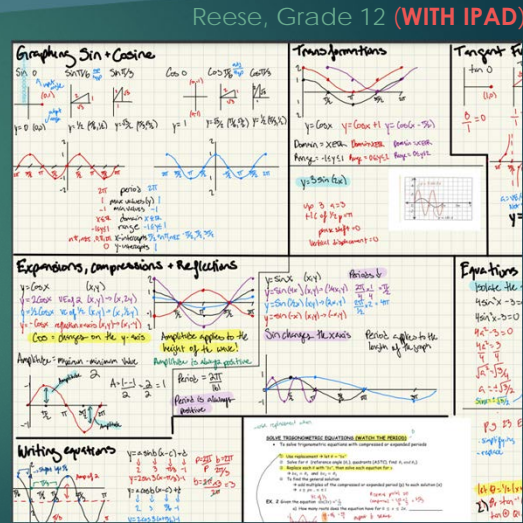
Reese, Grade 12 (WITH IPAD)

Graphing Sin + Cosine

Sin 0

Sin π/6

Sin π/3

Cos 0

Cos π/6

Cos π/3

y = Sin(x)

y = Cos(x)

Transformations

Tangent

$\frac{0}{1} = 0$

y = Cos x    y = Cos x + 1    y = Cos(x - π/2)

y = 3 sin(2x)

Expansions, compressions + Reflections

y = Cos x

y = 2Cos x

y = ½ Cos x

y = -Cos x

Cos = changes on the y-axis

Amplitude applies to the height of the wave

Amplitude is always positive

Amplitude = maximum - minimum value

$A = \frac{1 - -3}{2} = \frac{2}{2} = 1$

Period = $\frac{2\pi}{|b|}$

Period is always positive

y = Sin x

Sin changes the x-axis

Period applies to the length of the graph

Equations

SOLVE TRIGONOMETRIC EQUATIONS (WATCH THE PERIOD)

Writing equations

y = a sin b(x - c) + d

y = a cos b(x - c) + d